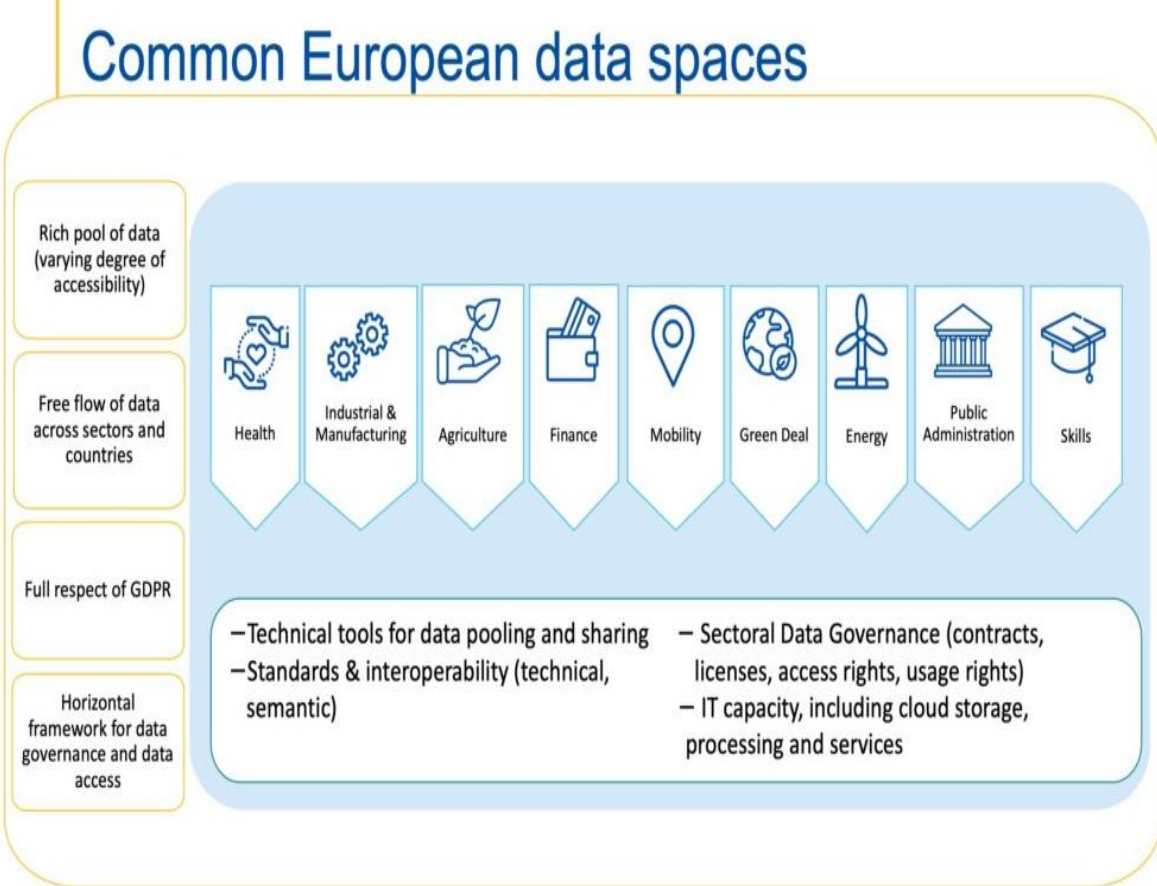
Common European data spaces

Rich pool of data (varying degree of accessibility)

Free flow of data across sectors and countries

Full respect of GDPR

Horizontal framework for data governance and data access

Health

Industrial & Manufacturing

Agriculture

Finance

Mobility

Green Deal

Energy

Public Administration

Skills

–Technical tools for data pooling and sharing
–Standards & interoperability (technical, semantic)

– Sectoral Data Governance (contracts, licenses, access rights, usage rights)
– IT capacity, including cloud storage, processing and services